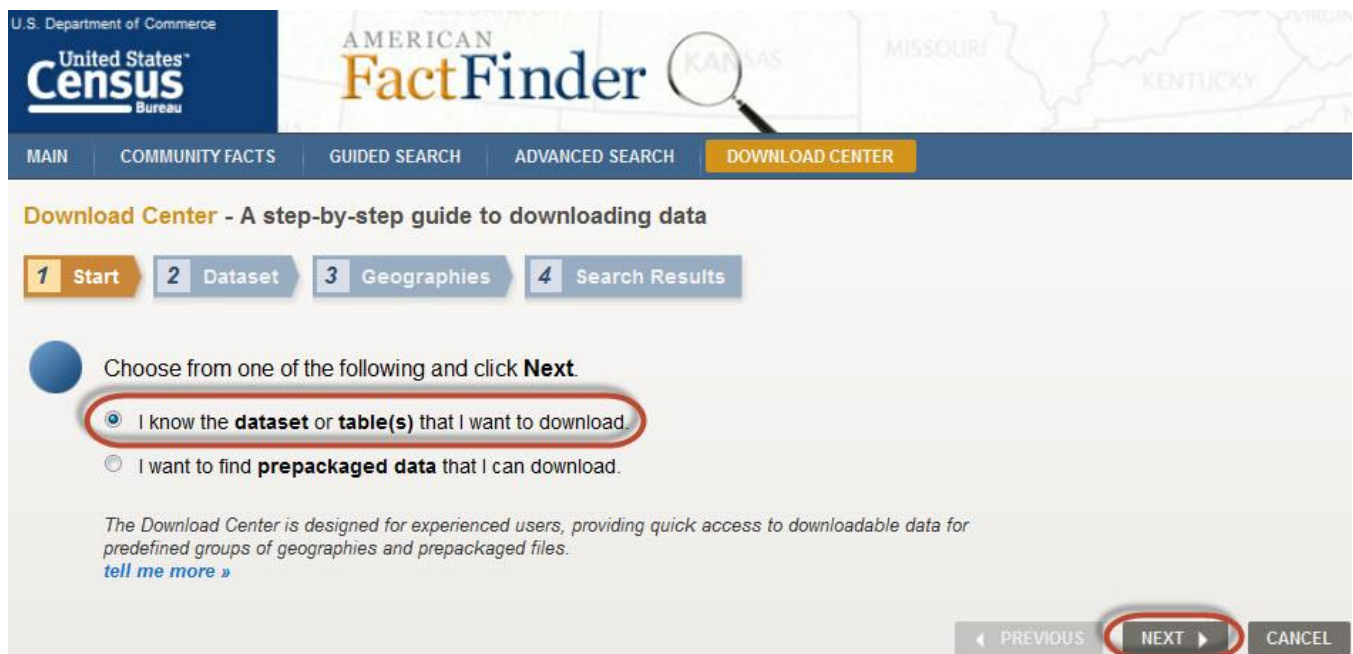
U.S. Department of Commerce
United States Census Bureau

AMERICAN FactFinder

KANSAS MISSOURI KENTUCKY

MAIN | COMMUNITY FACTS | GUIDED SEARCH | ADVANCED SEARCH | DOWNLOAD CENTER

Download Center - A step-by-step guide to downloading data

1 Start 2 Dataset 3 Geographies 4 Search Results

Choose from one of the following and click **Next**.

I know the **dataset** or **table(s)** that I want to download.

I want to find **prepackaged data** that I can download.

*The Download Center is designed for experienced users, providing quick access to downloadable data for predefined groups of geographies and prepackaged files.*
*tell me more »*

◀ PREVIOUS NEXT ▶ CANCEL